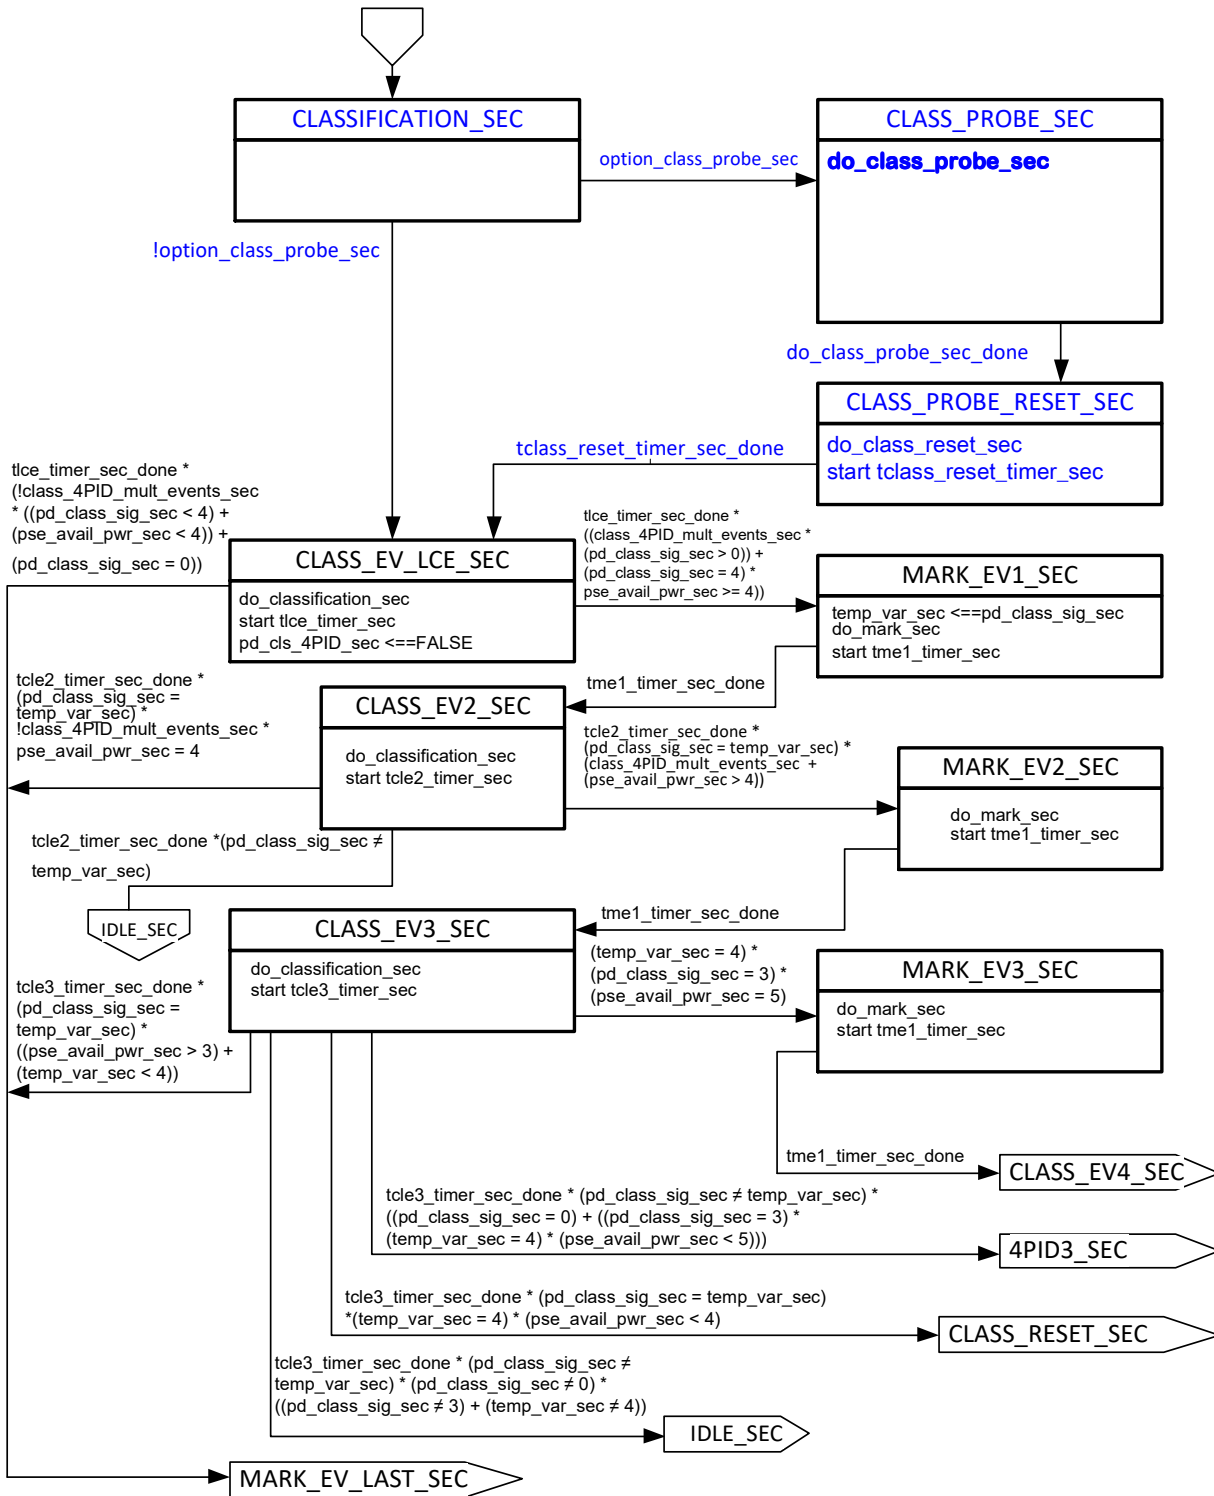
CLASSIFICATION_SEC

option_class_probe_sec

CLASS_PROBE_SEC

do_class_probe_sec

!option_class_probe_sec

do_class_probe_sec_done

CLASS_PROBE_RESET_SEC

do_class_reset_sec
start tclass_reset_timer_sec

tclass_reset_timer_sec_done

tlce_timer_sec_done * (!class_4PID_mult_events_sec * ((pd_class_sig_sec < 4) + (pse_avail_pwr_sec < 4)) + (pd_class_sig_sec = 0))

CLASS_EV_LCE_SEC

do_classification_sec
start tlce_timer_sec
pd_cls_4PID_sec <==FALSE

tlce_timer_sec_done * ((class_4PID_mult_events_sec * (pd_class_sig_sec > 0)) + (pd_class_sig_sec = 4) * pse_avail_pwr_sec >= 4))

MARK_EV1_SEC

temp_var_sec <==pd_class_sig_sec
do_mark_sec
start tme1_timer_sec

tme1_timer_sec_done

tcle2_timer_sec_done * (pd_class_sig_sec = temp_var_sec) * !class_4PID_mult_events_sec * pse_avail_pwr_sec = 4

CLASS_EV2_SEC

do_classification_sec
start tcle2_timer_sec

tcle2_timer_sec_done * (pd_class_sig_sec = temp_var_sec) * (class_4PID_mult_events_sec + (pse_avail_pwr_sec > 4))

MARK_EV2_SEC

do_mark_sec
start tme1_timer_sec

tcle2_timer_sec_done *(pd_class_sig_sec ≠ temp_var_sec)

IDLE_SEC

tme1_timer_sec_done

CLASS_EV3_SEC

do_classification_sec
start tcle3_timer_sec

(temp_var_sec = 4) * (pd_class_sig_sec = 3) * (pse_avail_pwr_sec = 5)

MARK_EV3_SEC

do_mark_sec
start tme1_timer_sec

tcle3_timer_sec_done * (pd_class_sig_sec = temp_var_sec) * ((pse_avail_pwr_sec > 3) + (temp_var_sec < 4))

tme1_timer_sec_done

CLASS_EV4_SEC

tcle3_timer_sec_done * (pd_class_sig_sec ≠ temp_var_sec) * ((pd_class_sig_sec = 0) + ((pd_class_sig_sec = 3) * (temp_var_sec = 4) * (pse_avail_pwr_sec < 5)))

4PID3_SEC

tcle3_timer_sec_done * (pd_class_sig_sec = temp_var_sec) *(temp_var_sec = 4) * (pse_avail_pwr_sec < 4)

CLASS_RESET_SEC

tcle3_timer_sec_done * (pd_class_sig_sec ≠ temp_var_sec) * (pd_class_sig_sec ≠ 0) * ((pd_class_sig_sec ≠ 3) + (temp_var_sec ≠ 4))

IDLE_SEC

MARK_EV_LAST_SEC